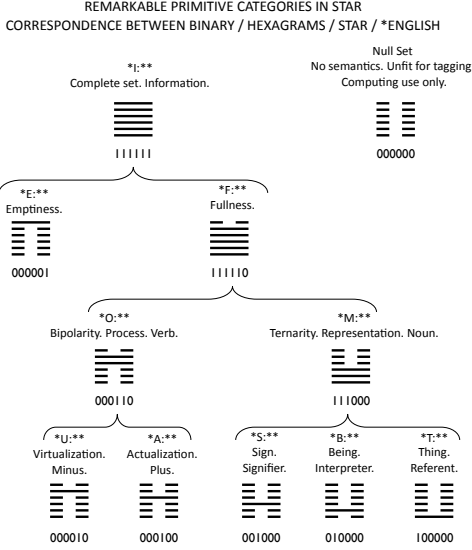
REMARKABLE PRIMITIVE CATEGORIES IN STAR
CORRESPONDENCE BETWEEN BINARY / HEXAGRAMS / STAR / *ENGLISH

*I:**
Complete set. Information.

111111

Null Set
No semantics. Unfit for tagging
Computing use only.

000000

*E:**
Emptiness.

000001

*F:**
Fullness.

111110

*O:**
Bipolarity. Process. Verb.

000110

*M:**
Ternarity. Representation. Noun.

111000

*U:**
Virtualization.
Minus.

000010

*A:**
Actualization.
Plus.

000100

*S:**
Sign.
Signifier.

001000

*B:**
Being.
Interpreter.

010000

*T:**
Thing.
Referent.

100000